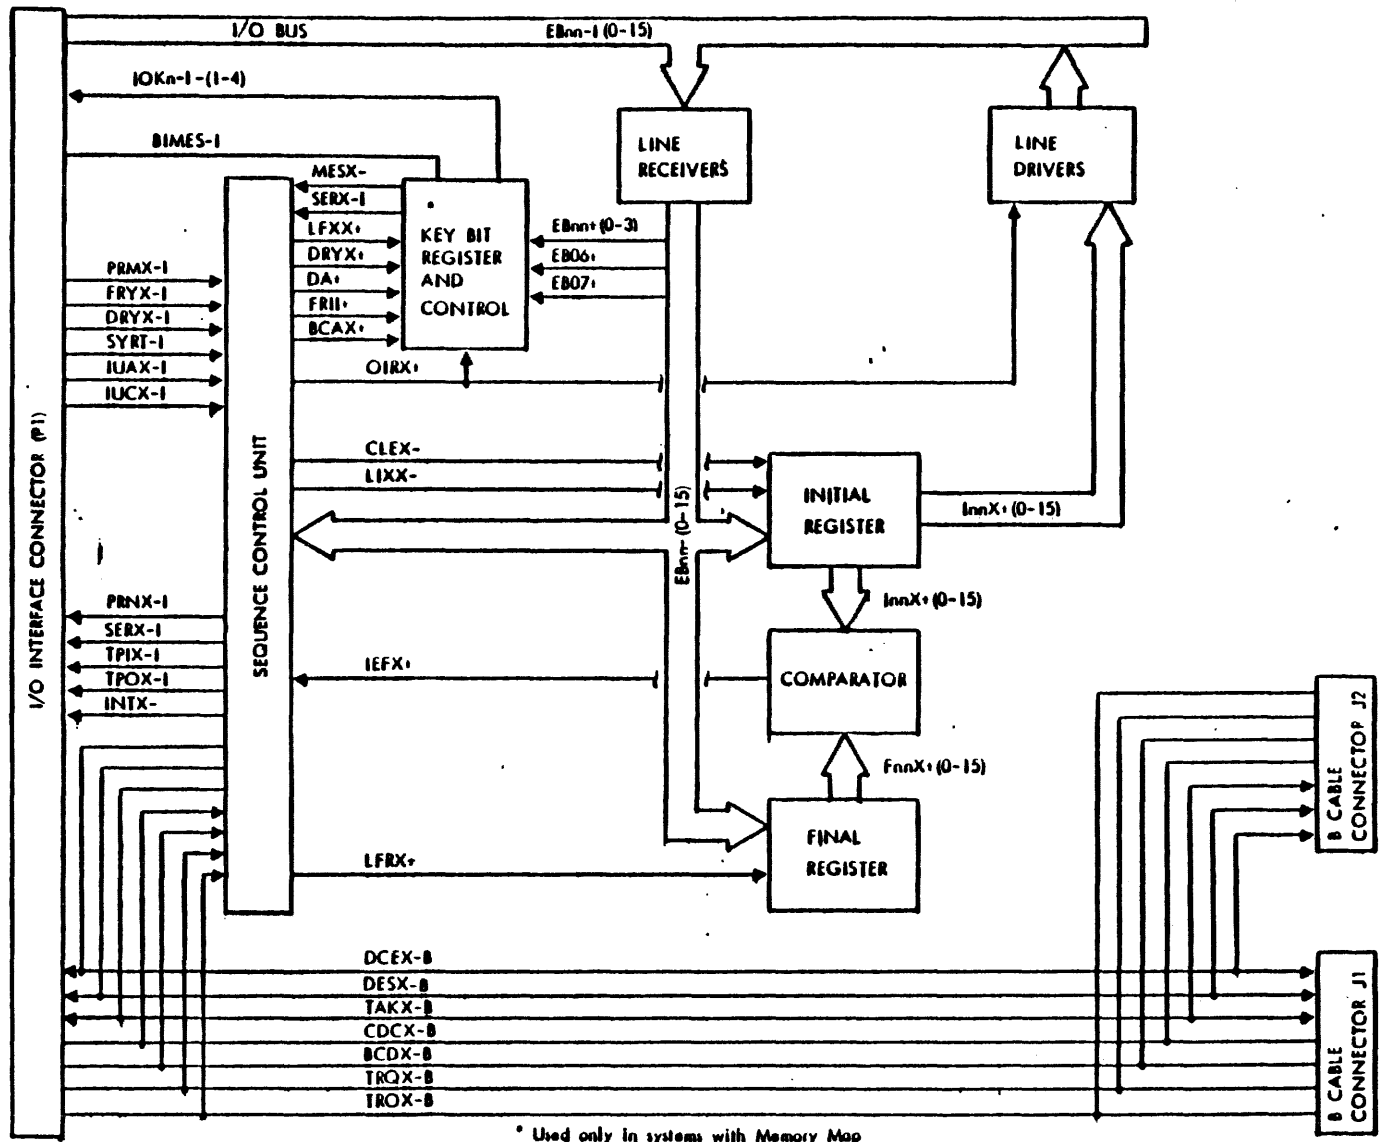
I/O BUS
EBnn-1 (0-15)
IOKn-1-(1-4)
BIMES-1
LINE RECEIVERS
LINE DRIVERS
MESX-
SERX-1
LFXX+
DRYX+
DA+
FRII+
BCAX+
*
KEY BIT REGISTER AND CONTROL
EBnn+(0-3)
EB06+
EB07+
PRMX-1
FRYX-1
DRYX-1
SYRT-1
IUAX-1
IUCX-1
OIRX+
I/O INTERFACE CONNECTOR (P1)
SEQUENCE CONTROL UNIT
CLEX-
LIXX-
INITIAL REGISTER
InnX+(0-15)
EBnn-(0-15)
InnX+(0-15)
PRNX-1
SERX-1
TPIX-1
TPOX-1
INTX-
IEFX+
COMPARATOR
FnnX+(0-15)
B CABLE CONNECTOR J2
LFRX+
FINAL REGISTER
DCEX-B
DESX-B
TAKX-B
CDCX-B
BCDX-B
TRQX-B
TROX-B
B CABLE CONNECTOR J1
* Used only in systems with Memory Map